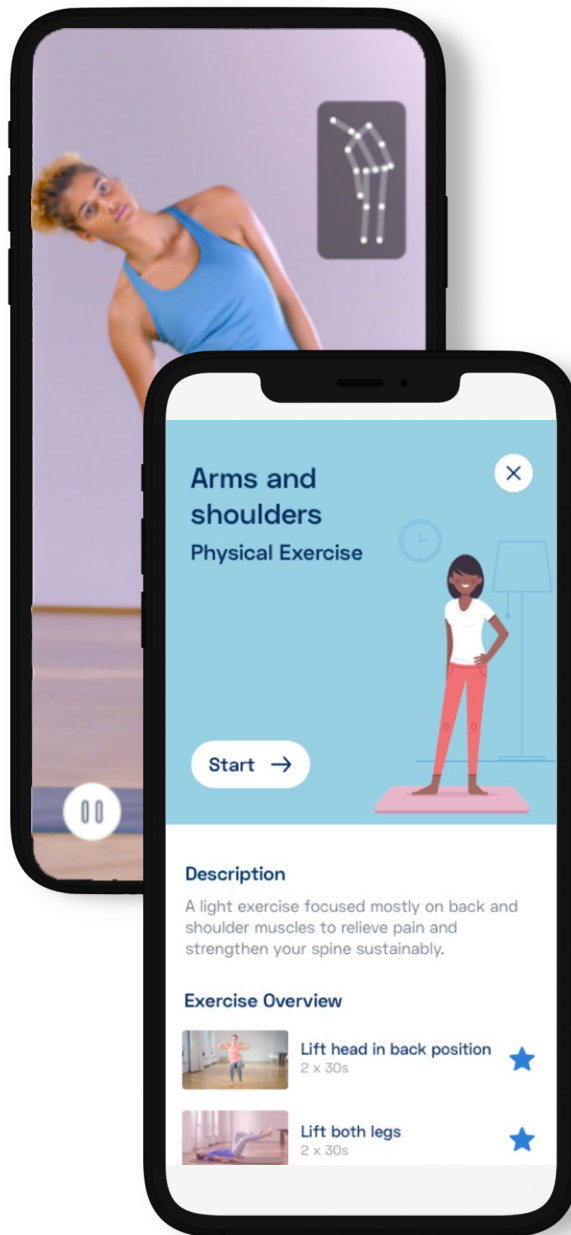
Arms and shoulders

Physical Exercise

×

Start →

Description

A light exercise focused mostly on back and shoulder muscles to relieve pain and strengthen your spine sustainably.

Exercise Overview

Lift head in back position
2 x 30s

Lift both legs
2 x 30s